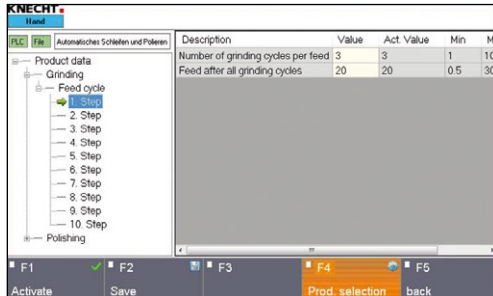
KNECHT
Hand

PLC File Automatisches Schleifen und Polieren

Product data
Grinding
Feed cycle
1. Step
2. Step
3. Step
4. Step
5. Step
6. Step
7. Step
8. Step
9. Step
10. Step
Polishing

| Description | Value | Act. Value | Min | M |
|---|---|---|---|---|
| Number of grinding cycles per feed | 3 | 3 | 1 | 1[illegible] |
| Feed after all grinding cycles | 20 | 20 | 0.5 | 3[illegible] |

F1 Activate
F2 Save
F3
F4 Prod. selection
F5 back